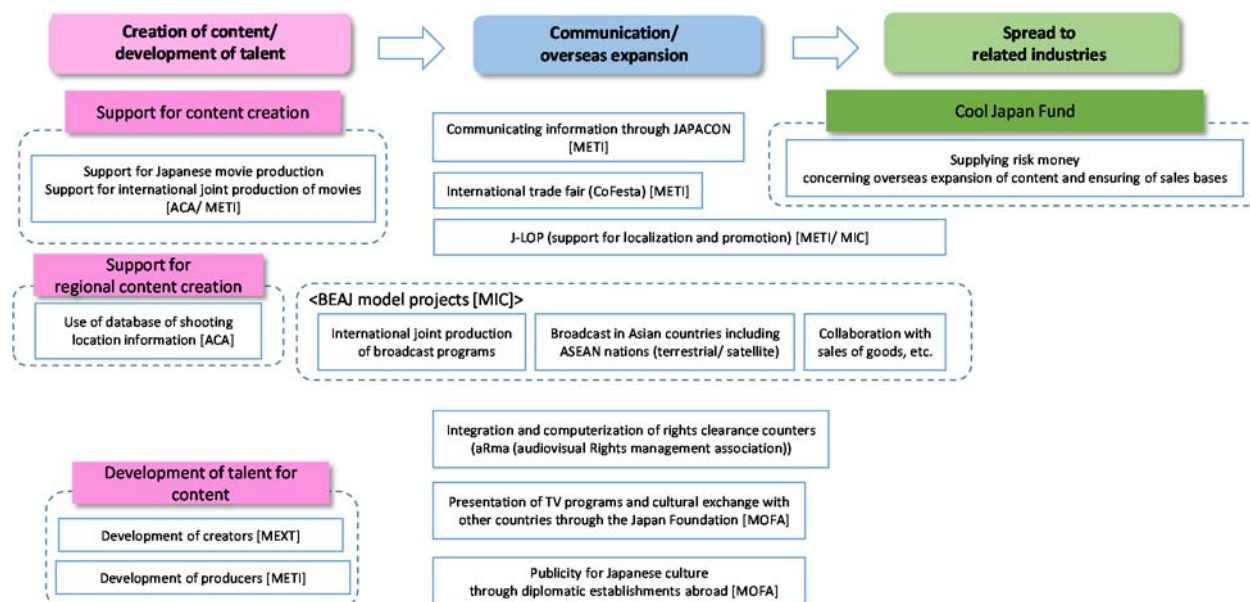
Creation of content/ development of talent

Communication/ overseas expansion

Spread to related industries

Support for content creation

Support for Japanese movie production
Support for international joint production of movies
[ACA/ METI]

Communicating information through JAPACON [METI]

International trade fair (CoFesta) [METI]

J-LOP (support for localization and promotion) [METI/ MIC]

Cool Japan Fund

Supplying risk money concerning overseas expansion of content and ensuring of sales bases

Support for regional content creation

Use of database of shooting location information [ACA]

<BEAJ model projects [MIC]>

International joint production of broadcast programs

Broadcast in Asian countries including ASEAN nations (terrestrial/ satellite)

Collaboration with sales of goods, etc.

Integration and computerization of rights clearance counters (aRma (audiovisual Rights management association))

Development of talent for content

Development of creators [MEXT]

Development of producers [METI]

Presentation of TV programs and cultural exchange with other countries through the Japan Foundation [MOFA]

Publicity for Japanese culture through diplomatic establishments abroad [MOFA]